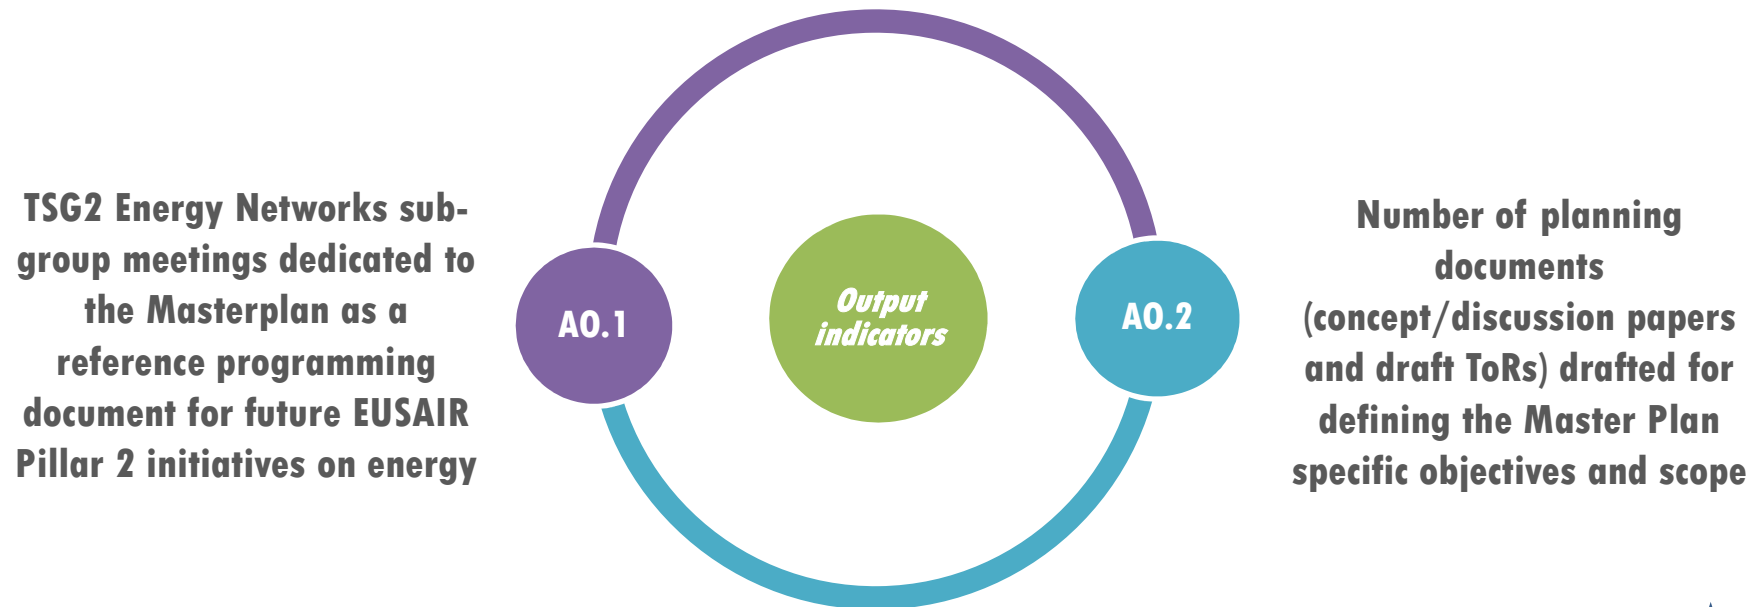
TSG2 Energy Networks subgroup meetings dedicated to the Masterplan as a reference programming document for future EUSAIR Pillar 2 initiatives on energy

AO.1

Output indicators

AO.2

Number of planning documents (concept/discussion papers and draft ToRs) drafted for defining the Master Plan specific objectives and scope